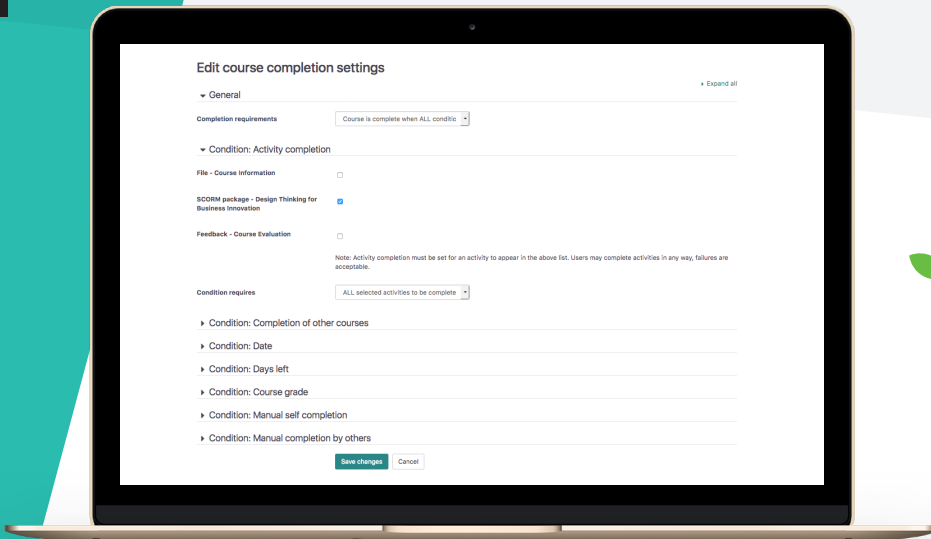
Edit course completion settings

Expand all

General

Completion requirements | Course is complete when ALL conditic

Condition: Activity completion

File - Course Information

SCORM package - Design Thinking for Business Innovation

Feedback - Course Evaluation

Note: Activity completion must be set for an activity to appear in the above list. Users may complete activities in any way, failures are acceptable.

Condition requires | ALL selected activities to be complete

Condition: Completion of other courses

Condition: Date

Condition: Days left

Condition: Course grade

Condition: Manual self completion

Condition: Manual completion by others

Save changes | Cancel